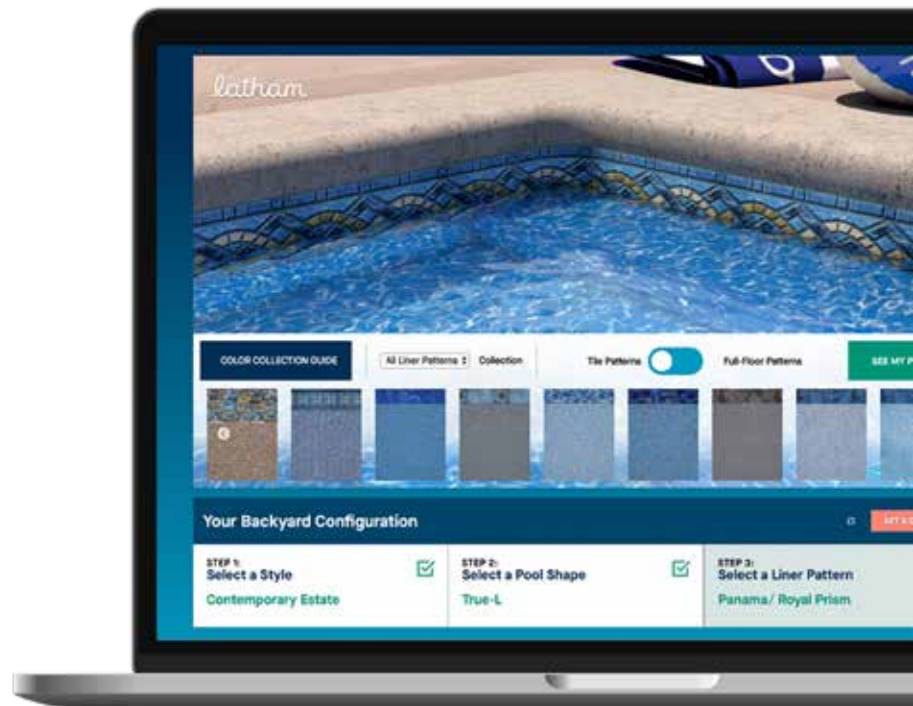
latham

COLOR COLLECTION GUIDE

All Liner Patterns

Collection

Tile Patterns

Full-Floor Patterns

SEE MY P

Your Backyard Configuration

STEP 1:
Select a Style
Contemporary Estate

STEP 2:
Select a Pool Shape
True-L

STEP 3:
Select a Liner Pattern
Panama/ Royal Prism